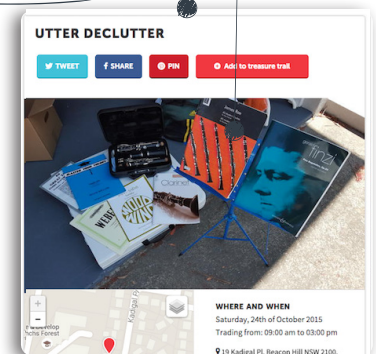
UTTER DECLUTTER

TWEET

SHARE

PIN

Add to treasure trail

WEBER

Clarinet

finzi

+

−

Kadigal Pl

WHERE AND WHEN

Saturday, 24th of October 2015

Trading from: 09:00 am to 03:00 pm

19 Kadigal Pl, Beacon Hill NSW 2100,